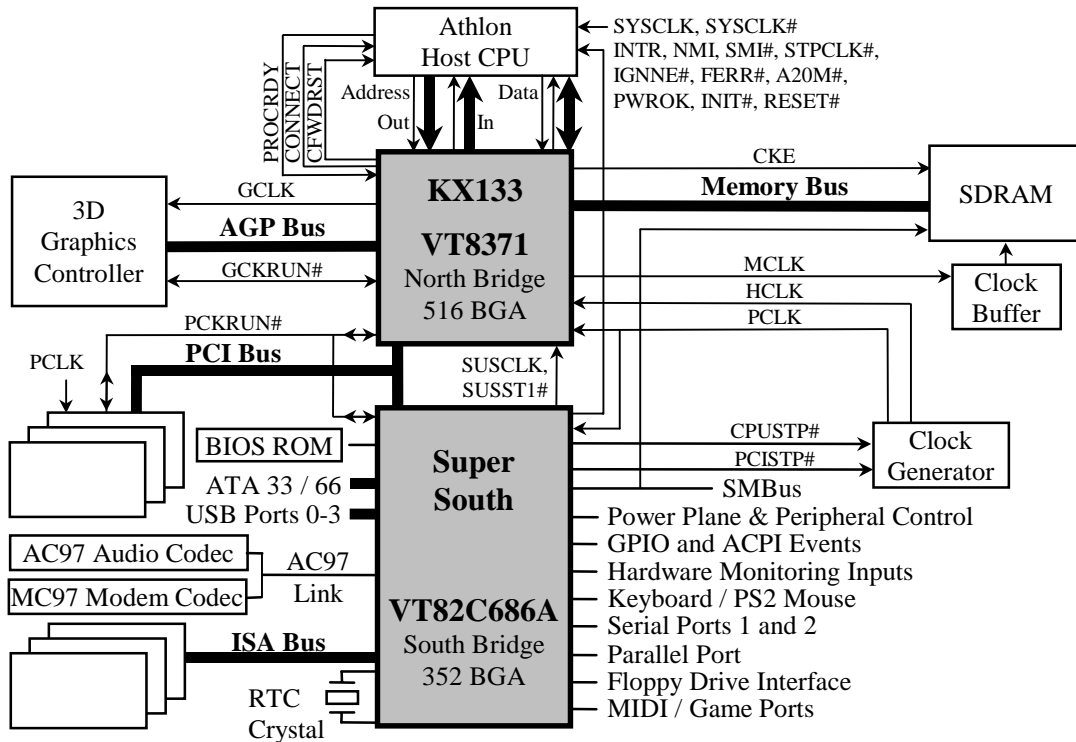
Athlon
Host CPU

SYSCLK, SYSCLK#
INTR, NMI, SMI#, STPCLK#,
IGNNE#, FERR#, A20M#,
PWROK, INIT#, RESET#

PROCRDY
CONNECT
CFWDRST

Address
Out
In
Data

KX133
VT8371
North Bridge
516 BGA

CKE
Memory Bus
SDRAM

3D
Graphics
Controller

GCLK
AGP Bus
GCKRUN#

MCLK
HCLK
PCLK

Clock
Buffer

PCKRUN#
PCI Bus
PCLK

SUSCLK,
SUSST1#

Super
South
VT82C686A
South Bridge
352 BGA

BIOS ROM
ATA 33 / 66
USB Ports 0-3
AC97 Audio Codec
MC97 Modem Codec
AC97
Link

CPUSTP#
PCISTP#
Clock
Generator
SMBus

Power Plane & Peripheral Control
GPIO and ACPI Events
Hardware Monitoring Inputs
Keyboard / PS2 Mouse
Serial Ports 1 and 2
Parallel Port
Floppy Drive Interface
MIDI / Game Ports

ISA Bus

RTC
Crystal